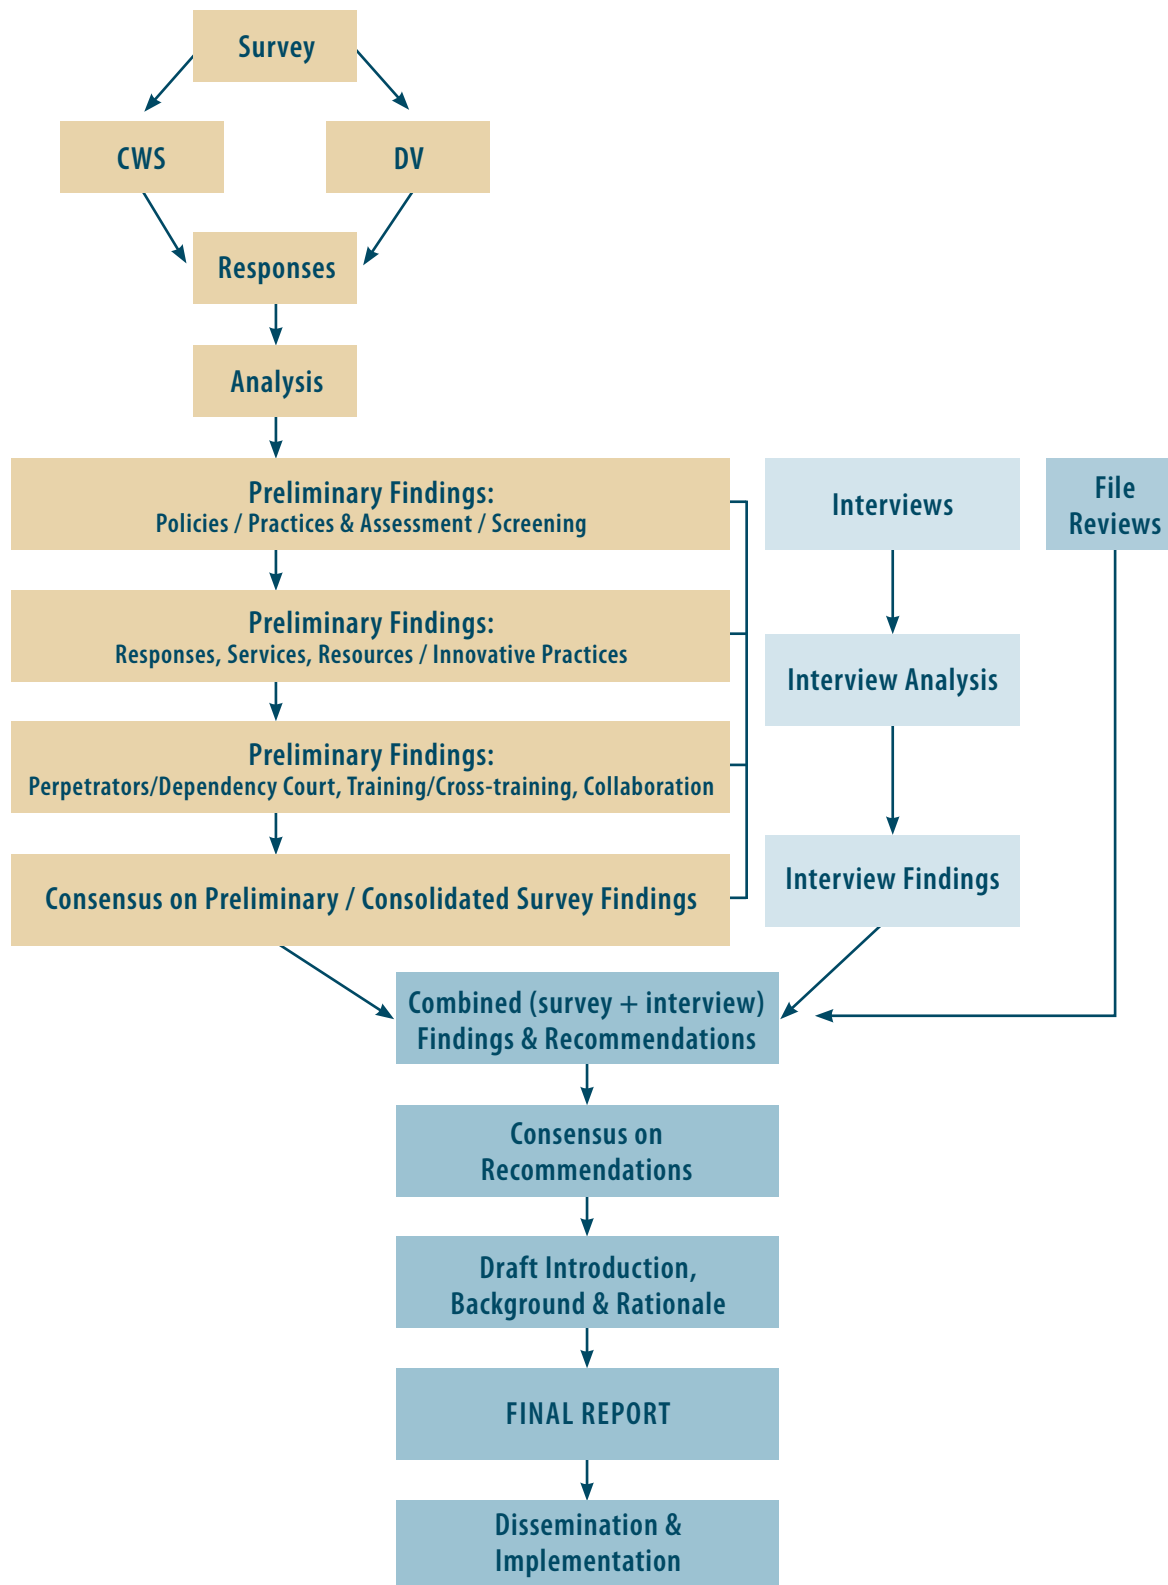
Survey

CWS

DV

Responses

Analysis

Preliminary Findings:
Policies / Practices & Assessment / Screening

Preliminary Findings:
Responses, Services, Resources / Innovative Practices

Preliminary Findings:
Perpetrators/Dependency Court, Training/Cross-training, Collaboration

Consensus on Preliminary / Consolidated Survey Findings

Interviews

Interview Analysis

Interview Findings

File Reviews

Combined (survey + interview) Findings & Recommendations

Consensus on Recommendations

Draft Introduction, Background & Rationale

FINAL REPORT

Dissemination & Implementation